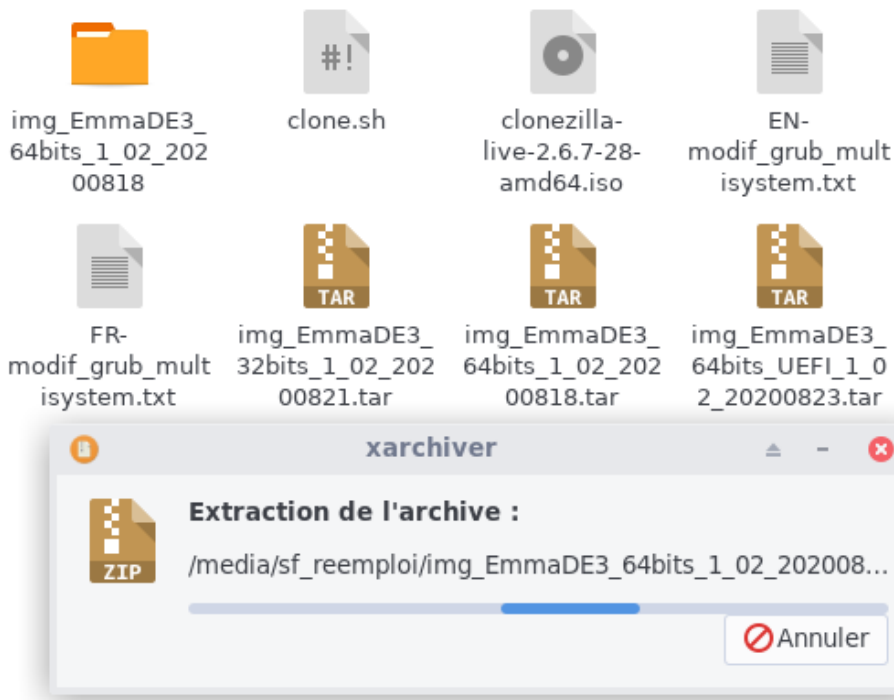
img_EmmaDE3_64bits_1_02_20200818

#!
clone.sh

clonezilla-live-2.6.7-28-amd64.iso

EN-modif_grub_multisystem.txt

FR-modif_grub_multisystem.txt

TAR
img_EmmaDE3_32bits_1_02_20200821.tar

TAR
img_EmmaDE3_64bits_1_02_20200818.tar

TAR
img_EmmaDE3_64bits_UEFI_1_02_20200823.tar

xarchiver

ZIP

Extraction de l'archive :

/media/sf_reemploi/img_EmmaDE3_64bits_1_02_202008...

Annuler